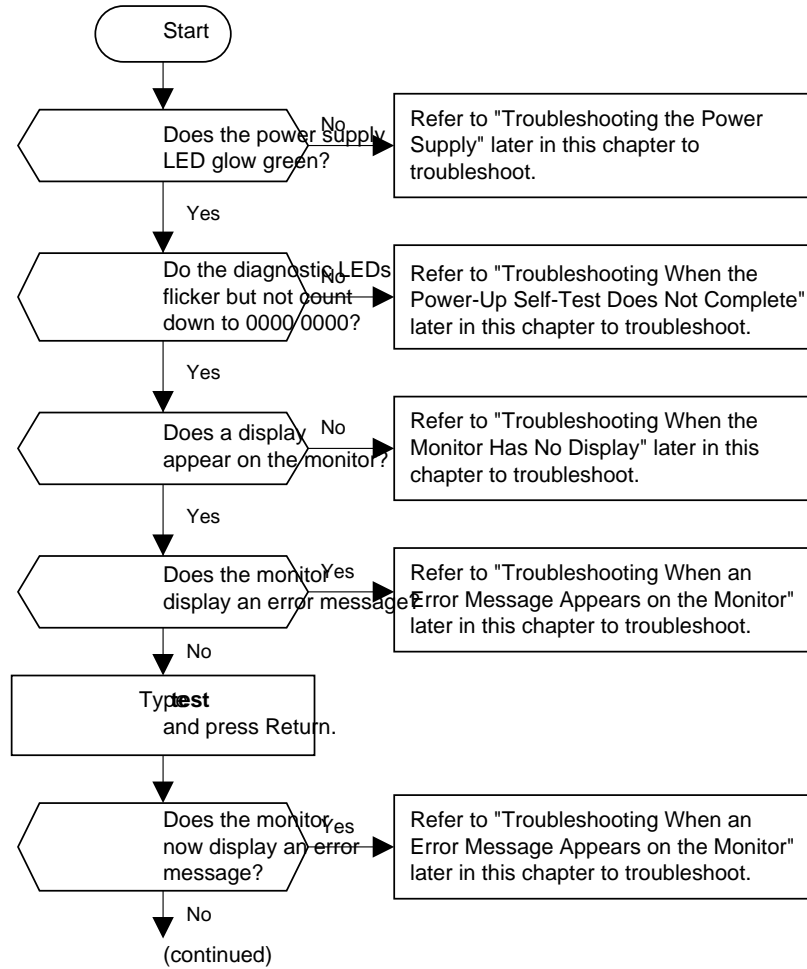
Start

Does the power supply LED glow green?

No

Refer to "Troubleshooting the Power Supply" later in this chapter to troubleshoot.

Yes

Do the diagnostic LEDs flicker but not count down to 0000/0000?

No

Refer to "Troubleshooting When the Power-Up Self-Test Does Not Complete" later in this chapter to troubleshoot.

Yes

Does a display appear on the monitor?

No

Refer to "Troubleshooting When the Monitor Has No Display" later in this chapter to troubleshoot.

Yes

Does the monitor display an error message?

Yes

Refer to "Troubleshooting When an Error Message Appears on the Monitor" later in this chapter to troubleshoot.

No

Type **test** and press Return.

Does the monitor now display an error message?

Yes

Refer to "Troubleshooting When an Error Message Appears on the Monitor" later in this chapter to troubleshoot.

No

(continued)